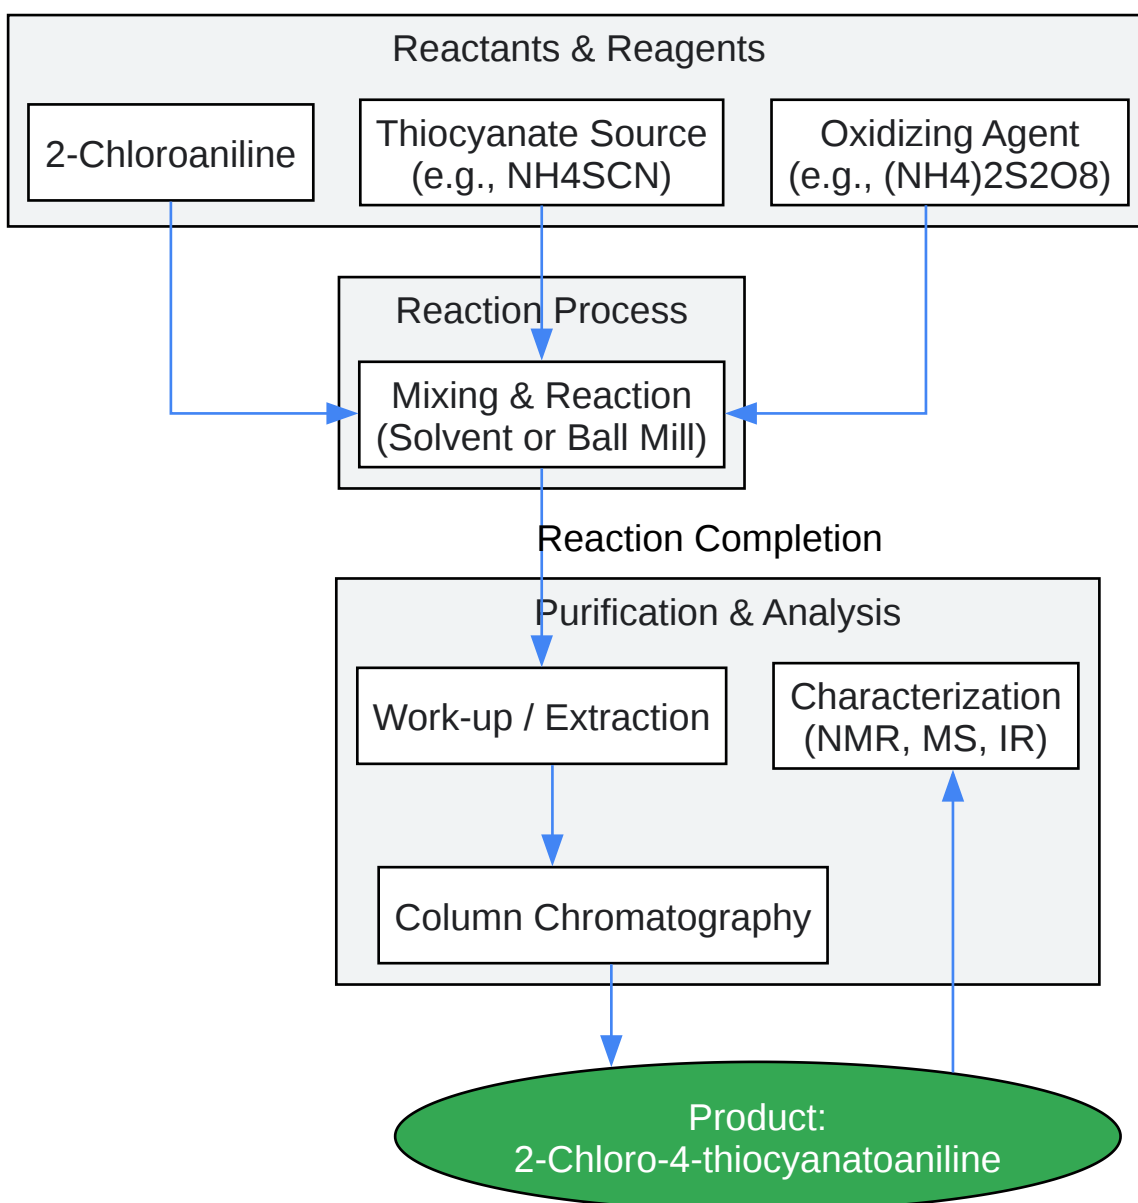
Reactants & Reagents

2-Chloroaniline

Thiocyanate Source (e.g., NH4SCN)

Oxidizing Agent (e.g., (NH4)2S2O8)

Reaction Process

Mixing & Reaction (Solvent or Ball Mill)

Reaction Completion

Purification & Analysis

Work-up / Extraction

Characterization (NMR, MS, IR)

Column Chromatography

Product: 2-Chloro-4-thiocyanatoaniline